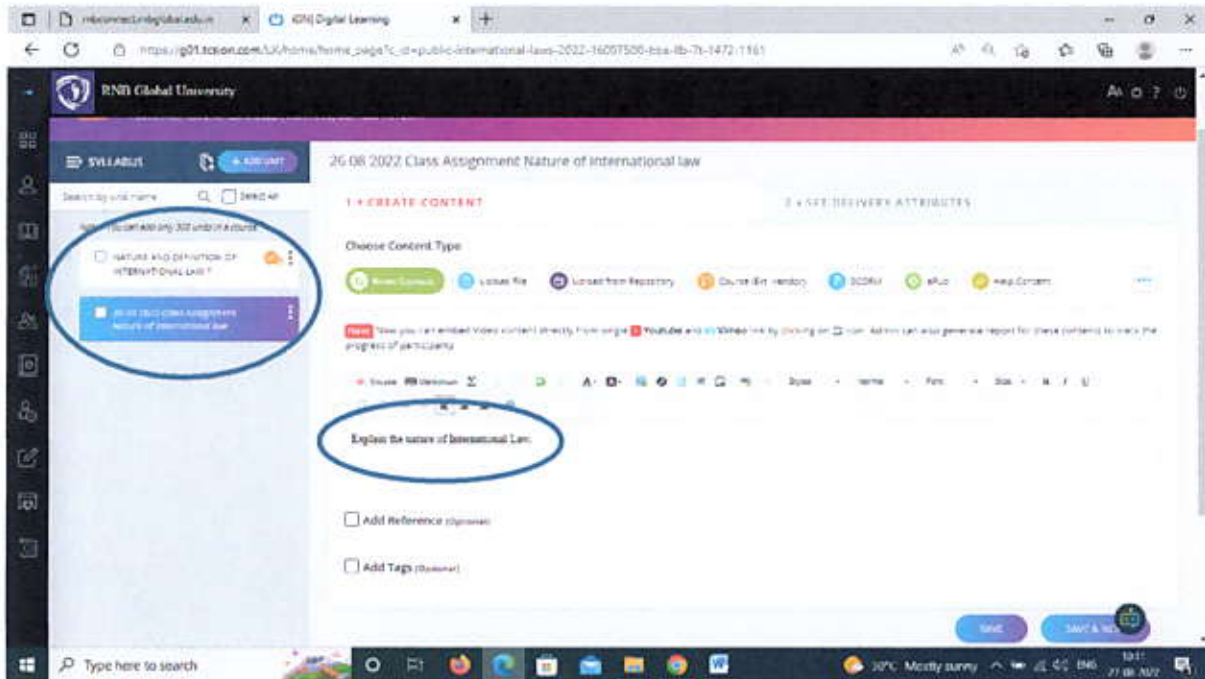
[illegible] × iON| Digital Learning × +

https://g01.tcsion.com/LX/home/home_page?c_id=public-international-laws-2022-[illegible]

RNB Global University

SYLLABUS + ADD UNIT

Search by unit name Select All

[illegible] You can add only 300 units in a course

NATURE AND DEFINITION OF INTERNATIONAL LAW ?

26 08 2022 Class Assignment Nature of International law

26 08 2022 Class Assignment Nature of International law

1 • CREATE CONTENT

2 • SET DELIVERY ATTRIBUTES

Choose Content Type

Rich Content Upload File Upload from Repository Course (3rd Vendor) SCORM ePub Help Content

New Now you can embed Video content directly from single Youtube and Vimeo link by clicking on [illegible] icon. Admin can also generate report for these contents to track the progress of participants

Source Markdown Σ A· Styles Normal Font Size B I U

Explain the nature of International Law.

Add Reference (Optional)

Add Tags (Optional)

SAVE SAVE & NEXT

Type here to search

30°C Mostly sunny ENG 10:11 27-08-2022